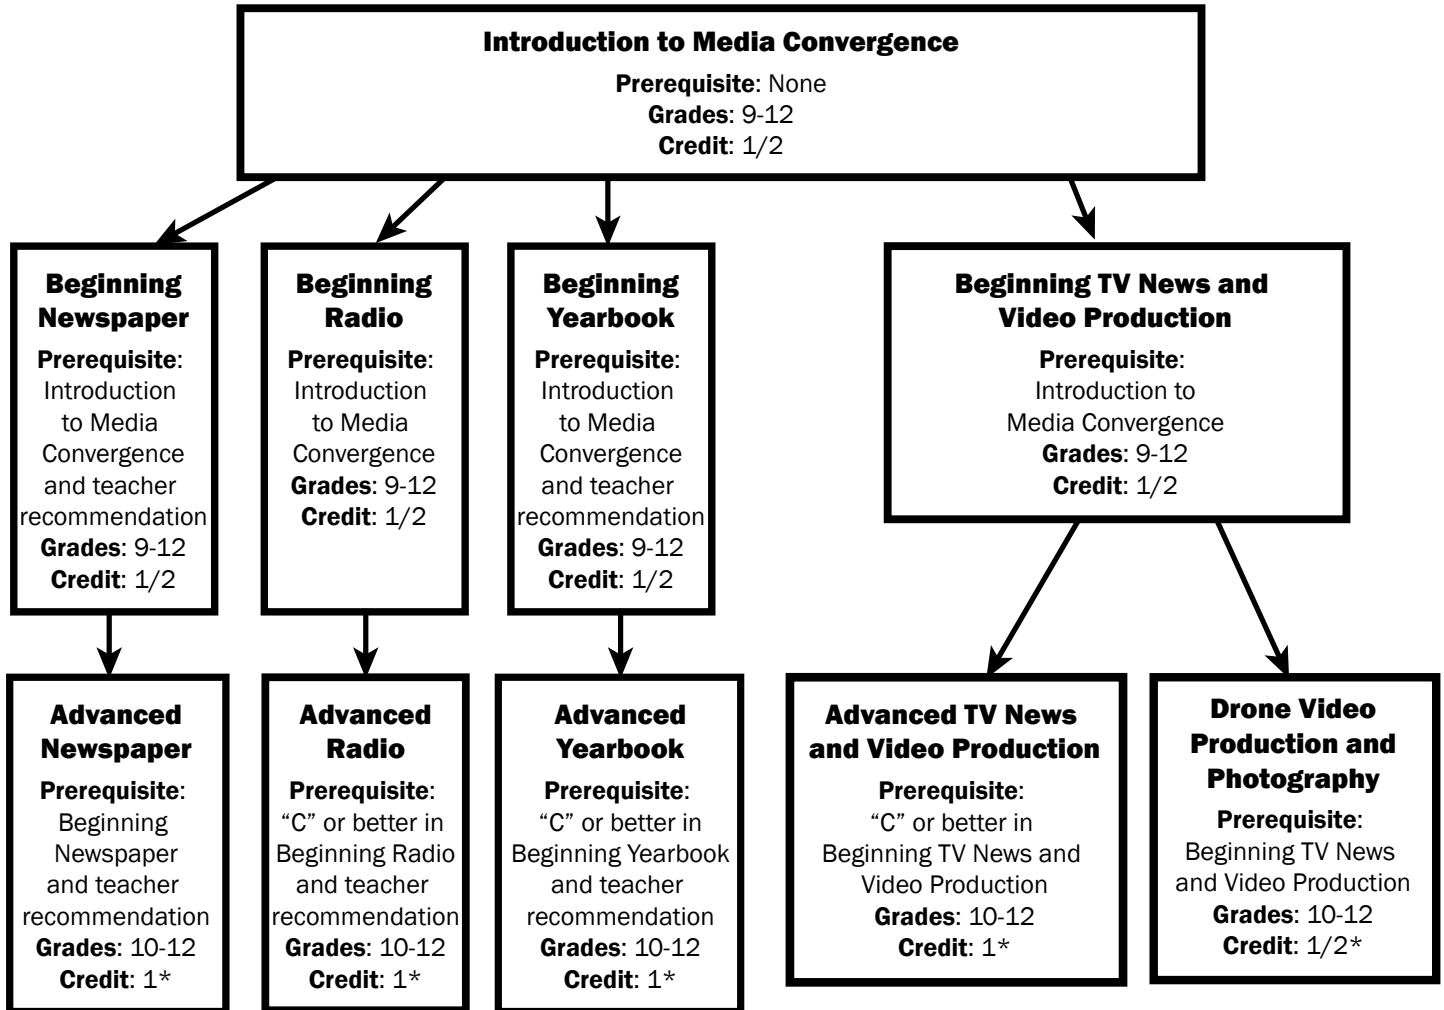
Introduction to Media Convergence
Prerequisite: None
Grades: 9-12
Credit: 1/2

Beginning Newspaper
Prerequisite: Introduction to Media Convergence and teacher recommendation
Grades: 9-12
Credit: 1/2

Beginning Radio
Prerequisite: Introduction to Media Convergence
Grades: 9-12
Credit: 1/2

Beginning Yearbook
Prerequisite: Introduction to Media Convergence and teacher recommendation
Grades: 9-12
Credit: 1/2

Beginning TV News and Video Production
Prerequisite: Introduction to Media Convergence
Grades: 9-12
Credit: 1/2

Advanced Newspaper
Prerequisite: Beginning Newspaper and teacher recommendation
Grades: 10-12
Credit: 1*

Advanced Radio
Prerequisite: "C" or better in Beginning Radio and teacher recommendation
Grades: 10-12
Credit: 1*

Advanced Yearbook
Prerequisite: "C" or better in Beginning Yearbook and teacher recommendation
Grades: 10-12
Credit: 1*

Advanced TV News and Video Production
Prerequisite: "C" or better in Beginning TV News and Video Production
Grades: 10-12
Credit: 1*

Drone Video Production and Photography
Prerequisite: Beginning TV News and Video Production
Grades: 10-12
Credit: 1/2*